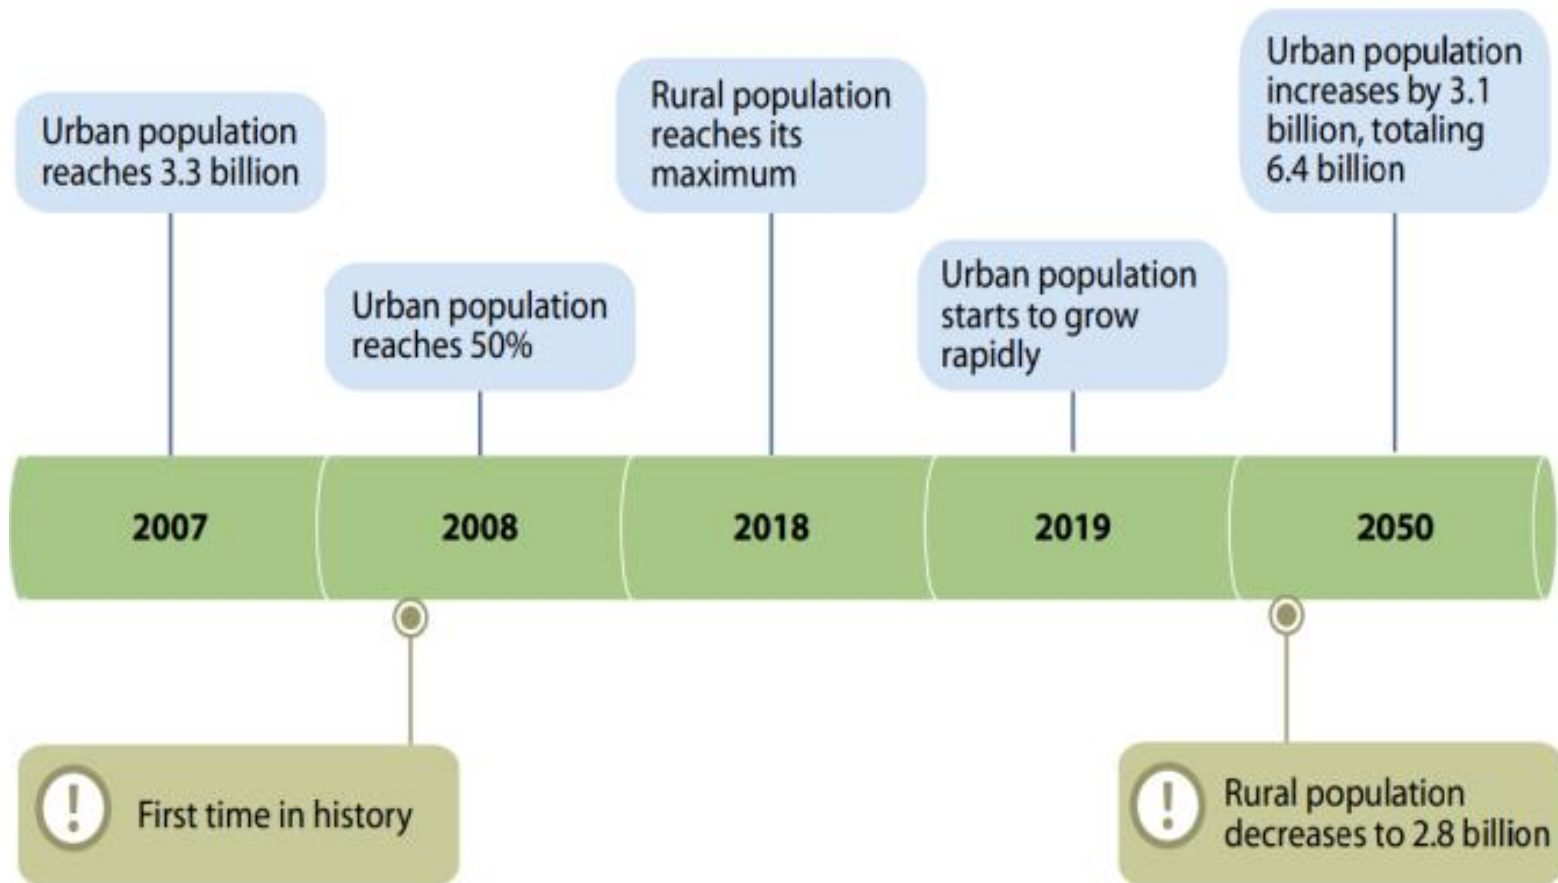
Urban population reaches 3.3 billion

Urban population reaches 50%

Rural population reaches its maximum

Urban population starts to grow rapidly

Urban population increases by 3.1 billion, totaling 6.4 billion

2007

2008

2018

2019

2050

!

First time in history

!

Rural population decreases to 2.8 billion